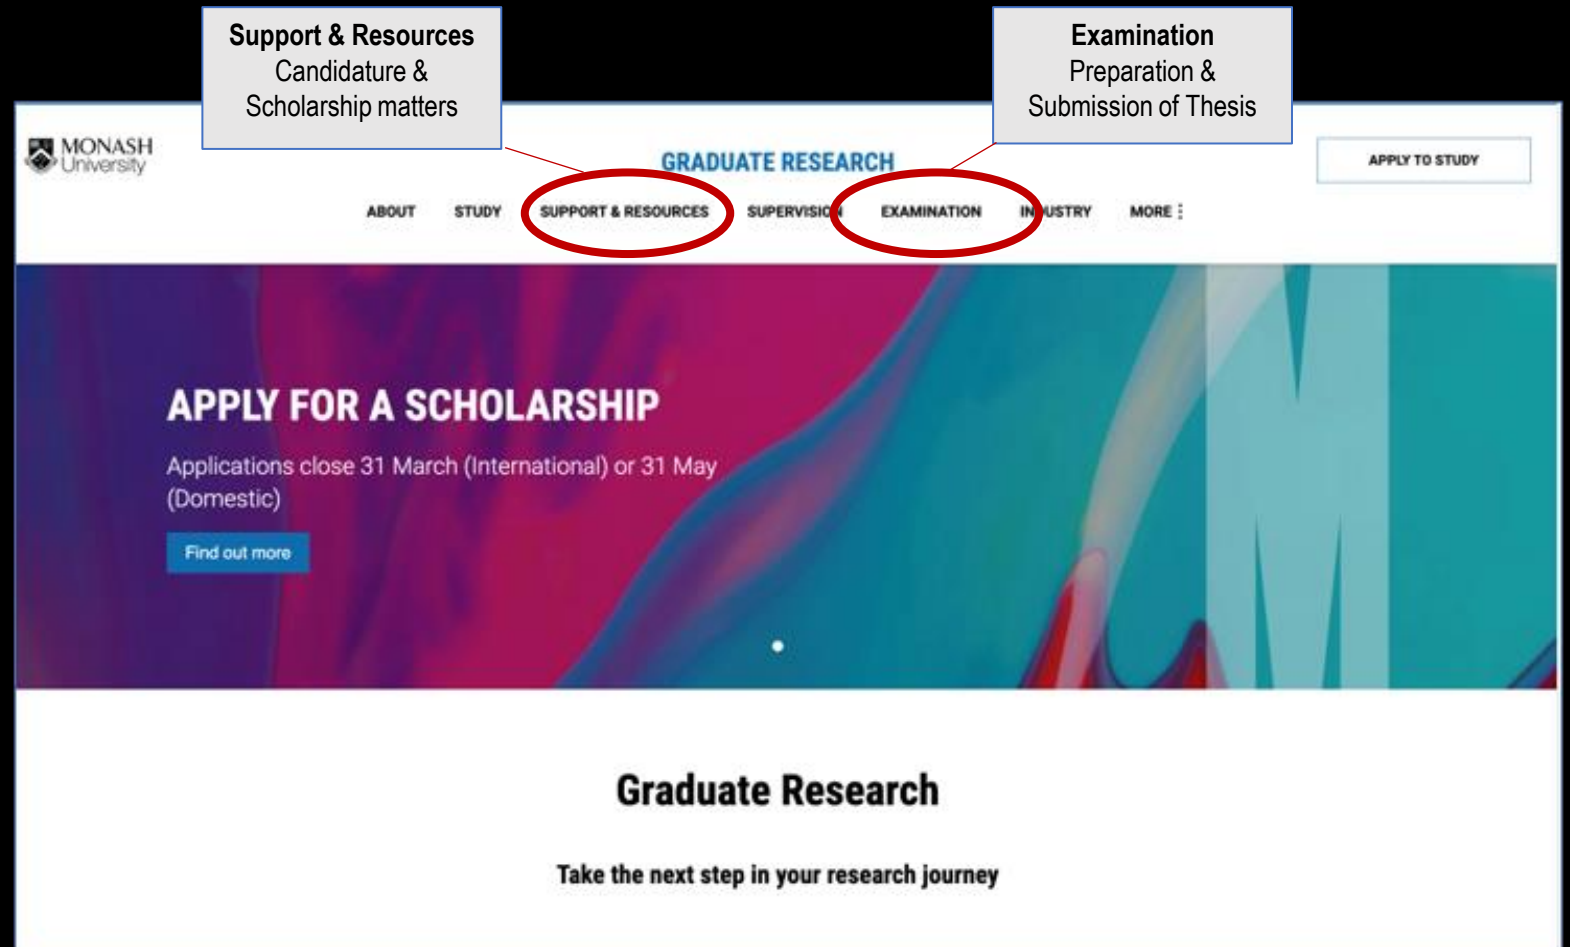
Support & Resources
Candidature &
Scholarship matters

Examination
Preparation &
Submission of Thesis

MONASH University

GRADUATE RESEARCH

APPLY TO STUDY

ABOUT STUDY SUPPORT & RESOURCES SUPERVISI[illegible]N EXAMINATION IN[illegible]USTRY MORE ⋮

APPLY FOR A SCHOLARSHIP

Applications close 31 March (International) or 31 May (Domestic)

Find out more

Graduate Research

Take the next step in your research journey